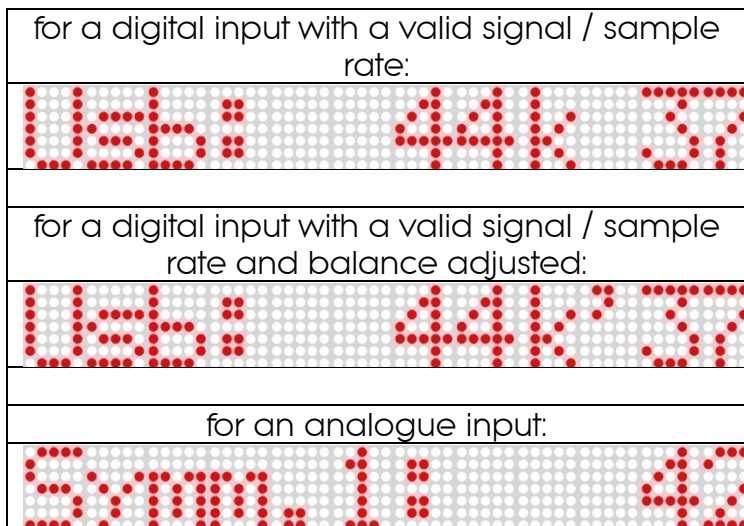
| for a digital input with a valid signal / sample rate: |
|---|
| Usb: 44k 3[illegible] |
| |
| for a digital input with a valid signal / sample rate and balance adjusted: |
| Usb: 44k' 3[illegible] |
| |
| for an analogue input: |
| Symm. 1: 4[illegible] |